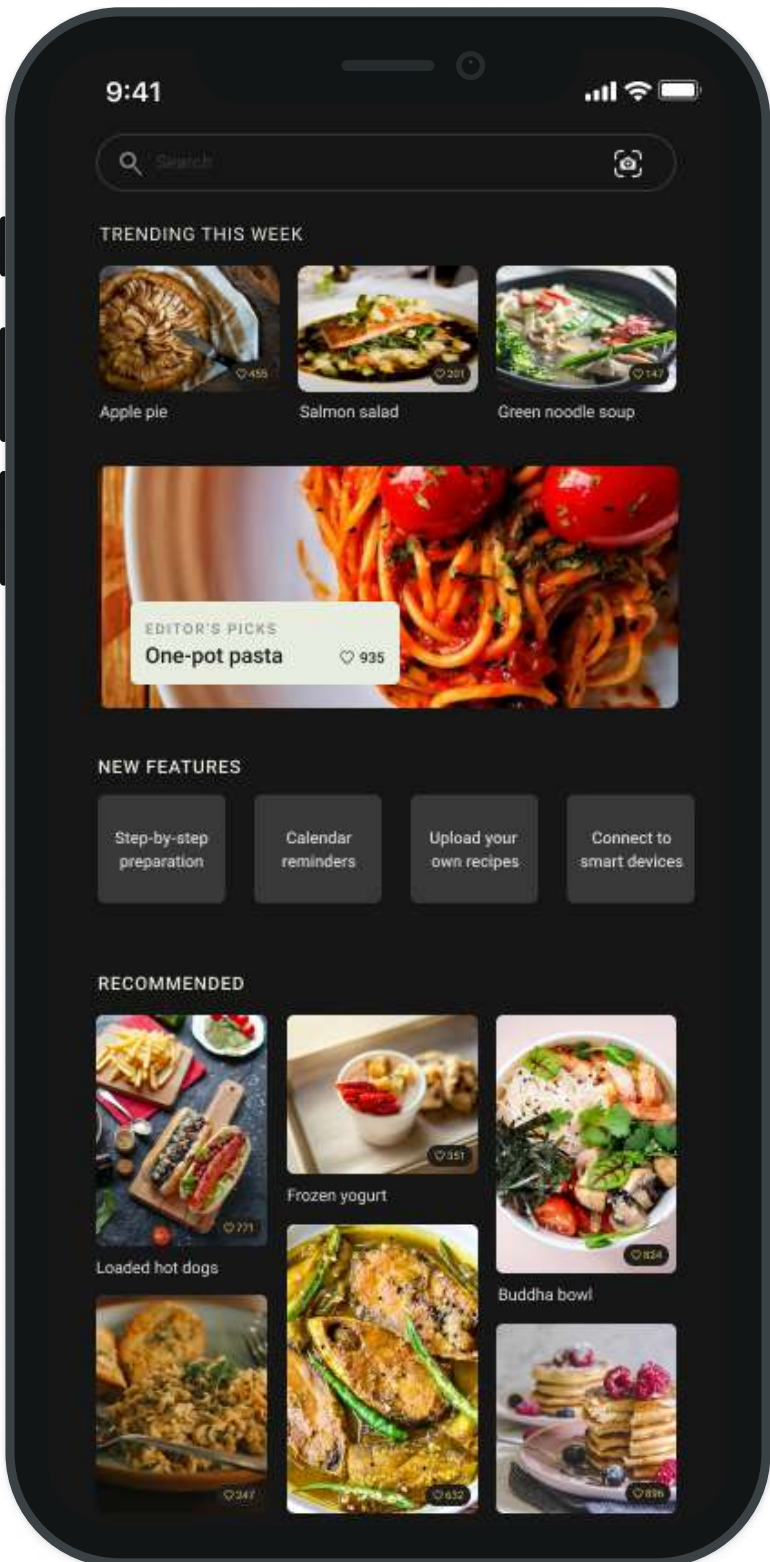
9:41

Search

TRENDING THIS WEEK

♡455
Apple pie

♡201
Salmon salad

♡147
Green noodle soup

EDITOR'S PICKS
One-pot pasta ♡ 935

NEW FEATURES

Step-by-step preparation

Calendar reminders

Upload your own recipes

Connect to smart devices

RECOMMENDED

♡771
Loaded hot dogs

♡351
Frozen yogurt

♡824
Buddha bowl

♡347

♡632

♡896